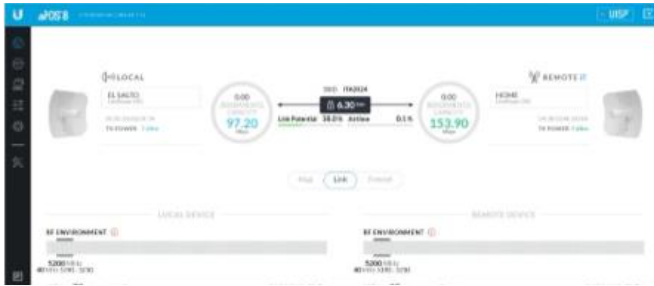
U airOS 8 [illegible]

UISP

LOCAL

EL SALTO
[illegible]

TX POWER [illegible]

0.00
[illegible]
97.20
Mbps

SSID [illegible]
6.30 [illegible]
Link Potential 58.0% Airtime 0.1%

0.00
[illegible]
153.90
Mbps

REMOTE

HOME
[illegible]

TX POWER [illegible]

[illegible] Link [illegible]

LOCAL DEVICE

REMOTE DEVICE

RF ENVIRONMENT

5200 MHz
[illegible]

RF ENVIRONMENT

5200 MHz
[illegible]